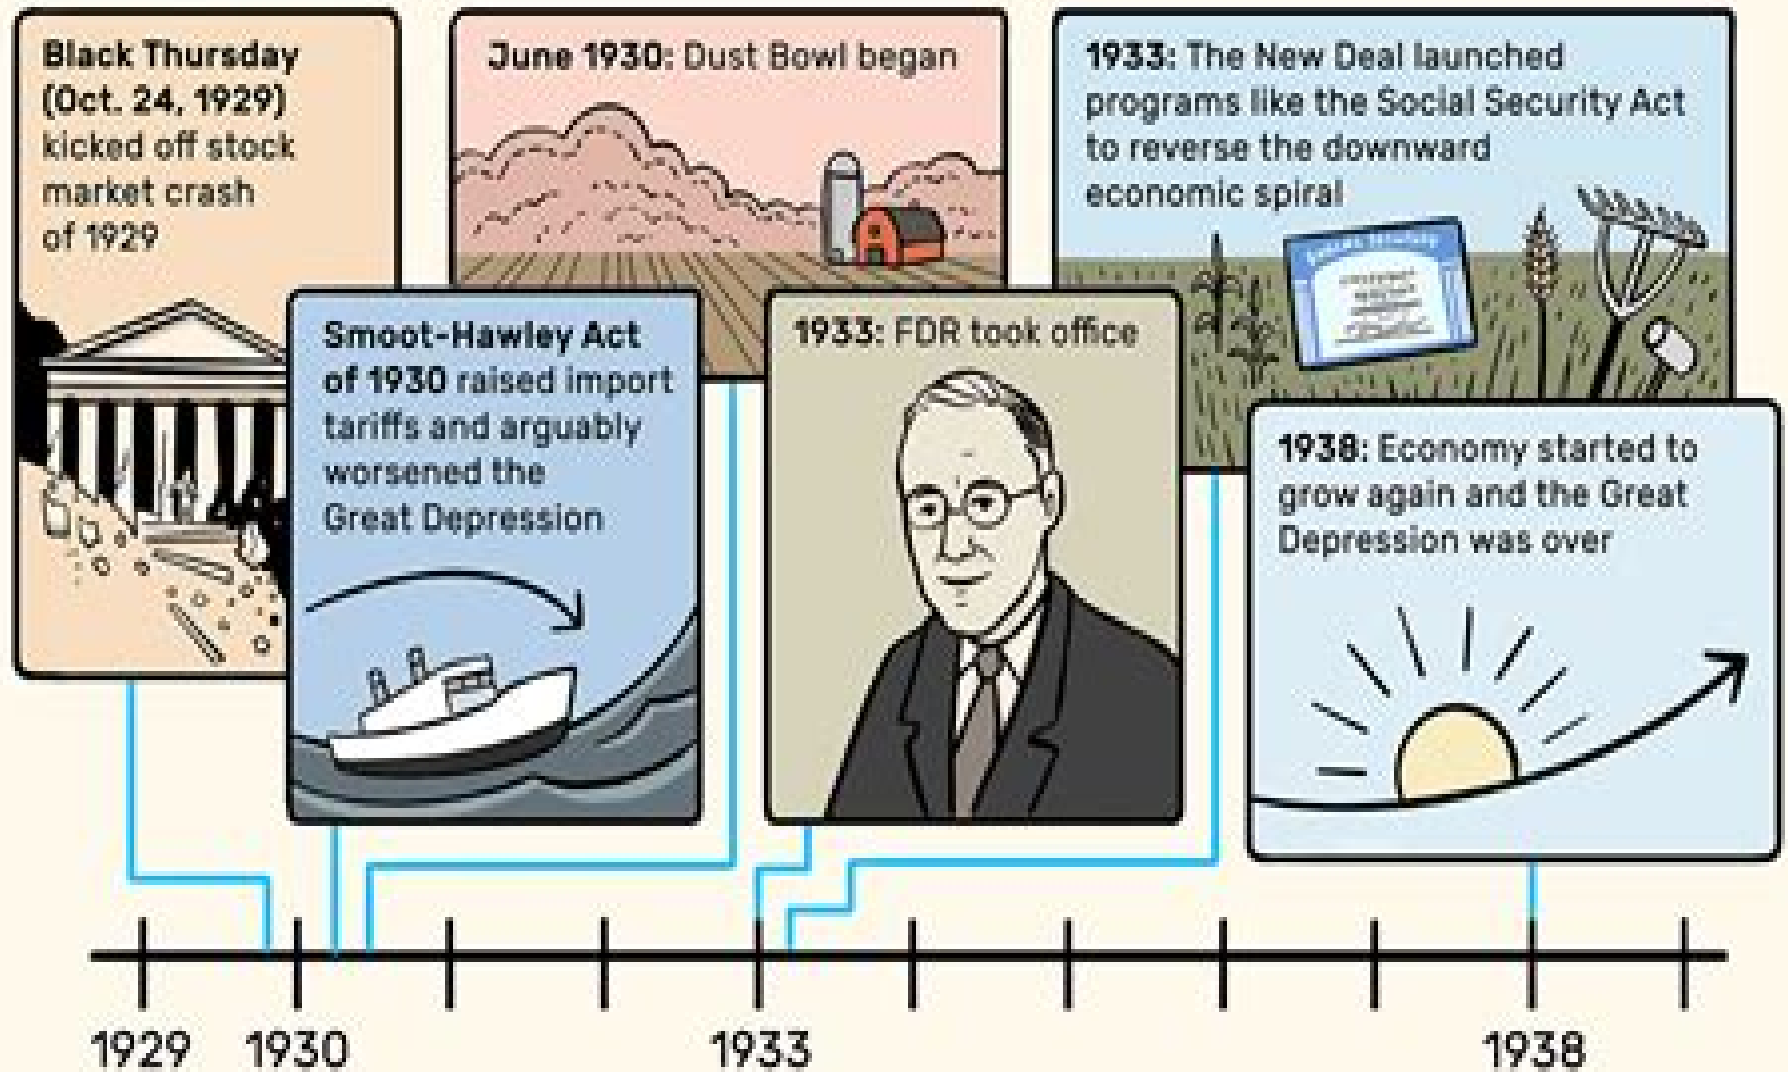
Black Thursday (Oct. 24, 1929) kicked off stock market crash of 1929

June 1930: Dust Bowl began

1933: The New Deal launched programs like the Social Security Act to reverse the downward economic spiral

Smoot-Hawley Act of 1930 raised import tariffs and arguably worsened the Great Depression

1933: FDR took office

1938: Economy started to grow again and the Great Depression was over

1929 1930 1933 1938